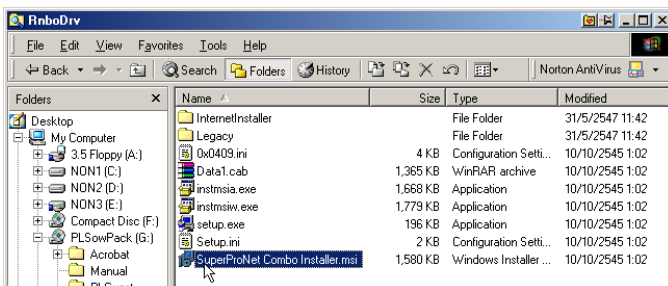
RnboDrv

File Edit View Favorites Tools Help

Back Search Folders History Norton AntiVirus

Folders ×

Desktop
My Computer
3.5 Floppy (A:)
NON1 (C:)
NON2 (D:)
NON3 (E:)
Compact Disc (F:)
PLSowPack (G:)
Acrobat
Manual

| Name | Size | Type | Modified |
|---|---|---|---|
| InternetInstaller | | File Folder | 31/5/2547 11:42 |
| Legacy | | File Folder | 31/5/2547 11:42 |
| 0x0409.ini | 4 KB | Configuration Setti... | 10/10/2545 1:02 |
| Data1.cab | 1,365 KB | WinRAR archive | 10/10/2545 1:02 |
| instmsia.exe | 1,668 KB | Application | 10/10/2545 1:02 |
| instmsiw.exe | 1,779 KB | Application | 10/10/2545 1:02 |
| setup.exe | 196 KB | Application | 10/10/2545 1:02 |
| Setup.ini | 2 KB | Configuration Setti... | 10/10/2545 1:02 |
| SuperProNet Combo Installer.msi | 1,580 KB | Windows Installer ... | 10/10/2545 1:02 |